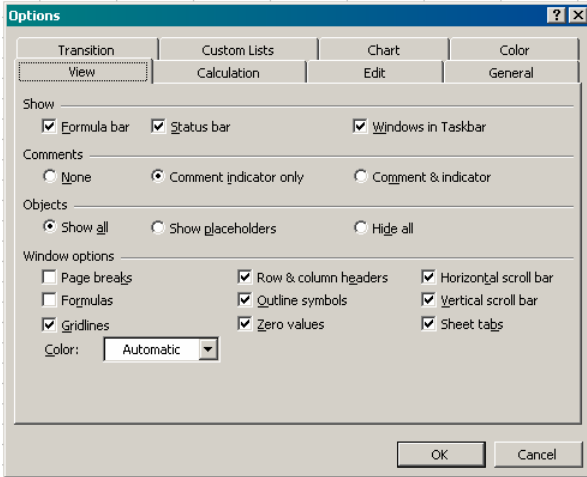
Options

?

Transition
Custom Lists
Chart
Color
View
Calculation
Edit
General

Show
Formula bar
Status bar
Windows in Taskbar

Comments
None
Comment indicator only
Comment & indicator

Objects
Show all
Show placeholders
Hide all

Window options
Page breaks
Row & column headers
Horizontal scroll bar
Formulas
Outline symbols
Vertical scroll bar
Gridlines
Zero values
Sheet tabs
Color:
Automatic

OK
Cancel